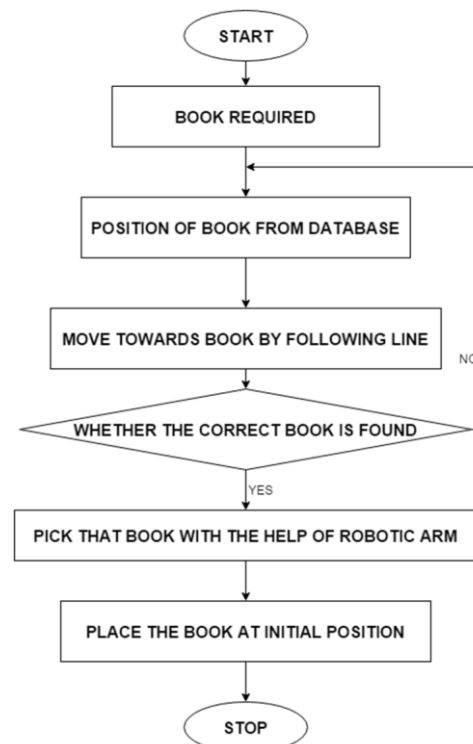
START

BOOK REQUIRED

POSITION OF BOOK FROM DATABASE

MOVE TOWARDS BOOK BY FOLLOWING LINE

NO

WHETHER THE CORRECT BOOK IS FOUND

YES

PICK THAT BOOK WITH THE HELP OF ROBOTIC ARM

PLACE THE BOOK AT INITIAL POSITION

STOP